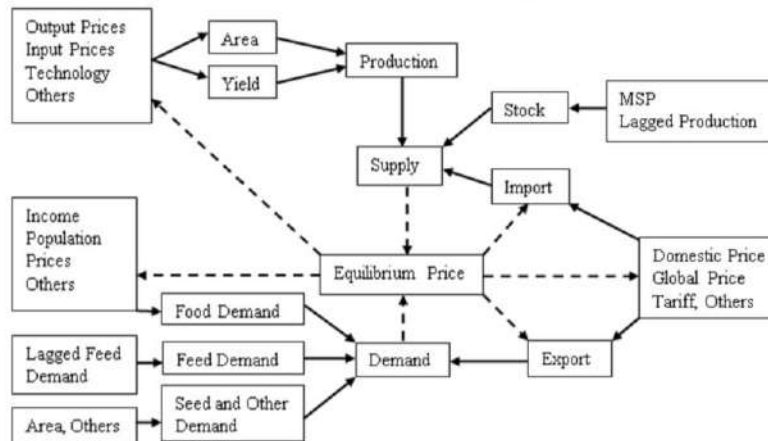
Output Prices
Input Prices
Technology
Others

Area

Yield

Production

Stock

MSP
Lagged Production

Supply

Import

Income
Population
Prices
Others

Equilibrium Price

Domestic Price
Global Price
Tariff, Others

Food Demand

Lagged Feed Demand

Feed Demand

Demand

Export

Area, Others

Seed and Other Demand